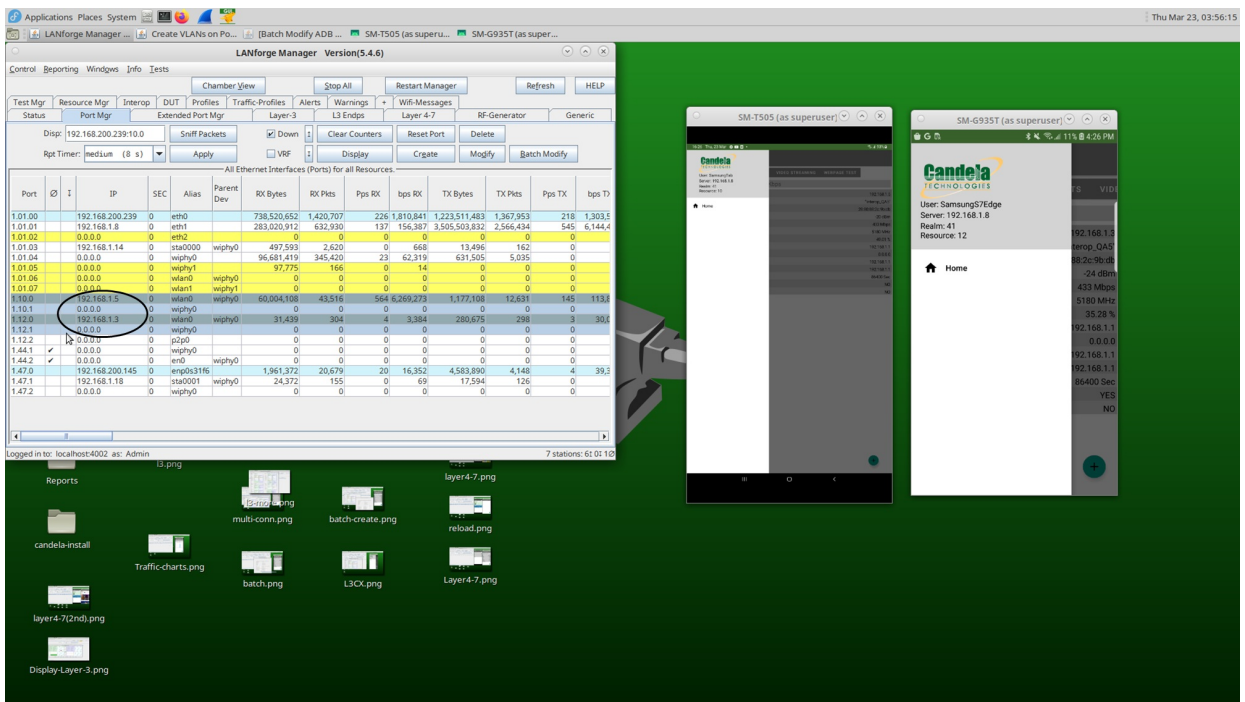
Applications Places System

Thu Mar 23, 03:56:15

LANforge Manager ... Create VLANs on Po... [Batch Modify ADB ... SM-T505 (as superu... SM-G935T (as super...

LANforge Manager Version(5.4.6)

Control Reporting Windows Info Tests

Chamber View | Stop All | Restart Manager | Refresh | HELP

Test Mgr | Resource Mgr | Interop | DUT | Profiles | Traffic-Profiles | Alerts | Warnings | + | Wifi-Messages

Status | Port Mgr | Extended Port Mgr | Layer-3 | L3 Endps | Layer 4-7 | RF-Generator | Generic

Disp: 192.168.200.239:10.0 | Sniff Packets | Down | Clear Counters | Reset Port | Delete

Rpt Timer: medium (8 s) | Apply | VRF | Display | Create | Modify | Batch Modify

All Ethernet Interfaces (Ports) for all Resources.

| Port | Ø | ↕ | IP | SEC | Alias | Parent Dev | RX Bytes | RX Pkts | Pps RX | bps RX | TX Bytes | TX Pkts | Pps TX | bps TX |
|---|---|---|---|---|---|---|---|---|---|---|---|---|---|---|
| 1.01.00 | | | 192.168.200.239 | 0 | eth0 | | 738,520,652 | 1,420,707 | 226 | 1,810,841 | 1,223,511,483 | 1,367,953 | 218 | 1,303,5 |
| 1.01.01 | | | 192.168.1.8 | 0 | eth1 | | 283,020,912 | 632,930 | 137 | 156,387 | 3,505,503,832 | 2,566,434 | 545 | 6,144,4 |
| 1.01.02 | | | 0.0.0.0 | 0 | eth2 | | 0 | 0 | 0 | 0 | 0 | 0 | 0 | |
| 1.01.03 | | | 192.168.1.14 | 0 | sta0000 | wiphy0 | 497,593 | 2,620 | 0 | 668 | 13,496 | 162 | 0 | |
| 1.01.04 | | | 0.0.0.0 | 0 | wiphy0 | | 96,681,419 | 345,420 | 23 | 62,319 | 631,505 | 5,035 | 0 | |
| 1.01.05 | | | 0.0.0.0 | 0 | wiphy1 | | 97,775 | 166 | 0 | 14 | 0 | 0 | 0 | |
| 1.01.06 | | | 0.0.0.0 | 0 | wlan0 | wiphy0 | 0 | 0 | 0 | 0 | 0 | 0 | 0 | |
| 1.01.07 | | | 0.0.0.0 | 0 | wlan1 | wiphy1 | 0 | 0 | 0 | 0 | 0 | 0 | 0 | |
| 1.10.0 | | | 192.168.1.5 | 0 | wlan0 | wiphy0 | 60,004,108 | 43,516 | 564 | 6,269,273 | 1,177,108 | 12,631 | 145 | 113,8 |
| 1.10.1 | | | 0.0.0.0 | 0 | wiphy0 | | 0 | 0 | 0 | 0 | 0 | 0 | 0 | |
| 1.12.0 | | | 192.168.1.3 | 0 | wlan0 | wiphy0 | 31,439 | 304 | 4 | 3,384 | 280,675 | 298 | 3 | 30,0 |
| 1.12.1 | | | 0.0.0.0 | 0 | wiphy0 | | 0 | 0 | 0 | 0 | 0 | 0 | 0 | |
| 1.12.2 | | | 0.0.0.0 | 0 | p2p0 | | 0 | 0 | 0 | 0 | 0 | 0 | 0 | |
| 1.44.1 | ✓ | | 0.0.0.0 | 0 | wiphy0 | | 0 | 0 | 0 | 0 | 0 | 0 | 0 | |
| 1.44.2 | ✓ | | 0.0.0.0 | 0 | en0 | wiphy0 | 0 | 0 | 0 | 0 | 0 | 0 | 0 | |
| 1.47.0 | | | 192.168.200.145 | 0 | enp0s31f6 | | 1,961,372 | 20,679 | 20 | 16,352 | 4,583,890 | 4,148 | 4 | 39,3 |
| 1.47.1 | | | 192.168.1.18 | 0 | sta0001 | wiphy0 | 24,372 | 155 | 0 | 69 | 17,594 | 126 | 0 | |
| 1.47.2 | | | 0.0.0.0 | 0 | wiphy0 | | 0 | 0 | 0 | 0 | 0 | 0 | 0 | |

Logged in to: localhost:4002 as: Admin

7 stations: 6( 0( 1(

SM-T505 (as superuser)

Candela

SM-G935T (as superuser)

11% 4:26 PM

Candela TECHNOLOGIES

User: SamsungS7Edge
Server: 192.168.1.8
Realm: 41
Resource: 12

Home

192.168.1.3
Interop_QA5
88:2c:9b:db
-24 dBm
433 Mbps
5180 MHz
35.28 %
192.168.1.1
0.0.0.0
192.168.1.1
192.168.1.1
86400 Sec
YES
NO

Reports

l3.png

layer4-7.png

l3-more.png

multi-conn.png

batch-create.png

reload.png

candela-install

Traffic-charts.png

batch.png

L3CX.png

Layer4-7.png

layer4-7(2nd).png

Display-Layer-3.png